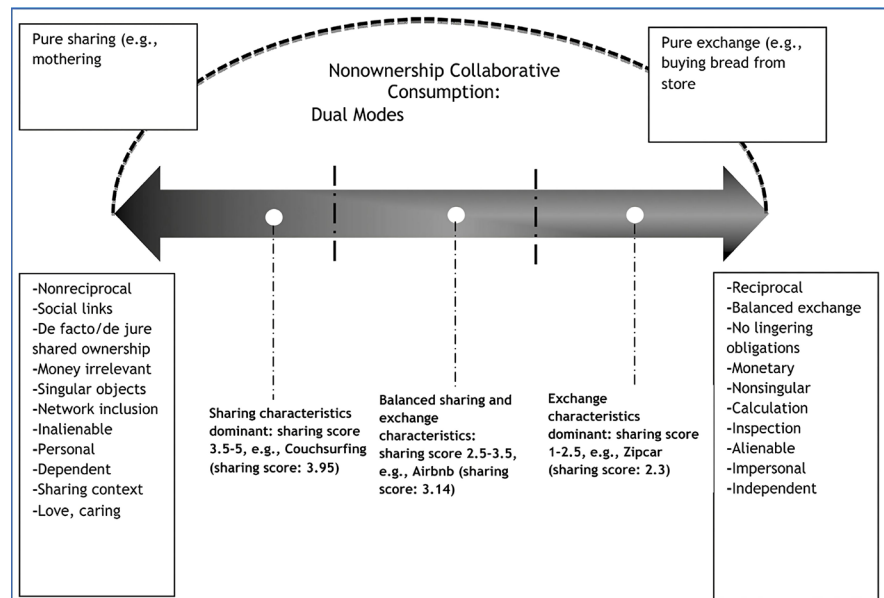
Pure sharing (e.g., mothering

Nonownership Collaborative Consumption: Dual Modes

Pure exchange (e.g., buying bread from store

-Nonreciprocal
-Social links
-De facto/de jure shared ownership
-Money irrelevant
-Singular objects
-Network inclusion
-Inalienable
-Personal
-Dependent
-Sharing context
-Love, caring

Sharing characteristics dominant: sharing score 3.5-5, e.g., Couchsurfing (sharing score: 3.95)

Balanced sharing and exchange characteristics: sharing score 2.5-3.5, e.g., Airbnb (sharing score: 3.14)

Exchange characteristics dominant: sharing score 1-2.5, e.g., Zipcar (sharing score: 2.3)

-Reciprocal
-Balanced exchange
-No lingering obligations
-Monetary
-Nonsingular
-Calculation
-Inspection
-Alienable
-Impersonal
-Independent